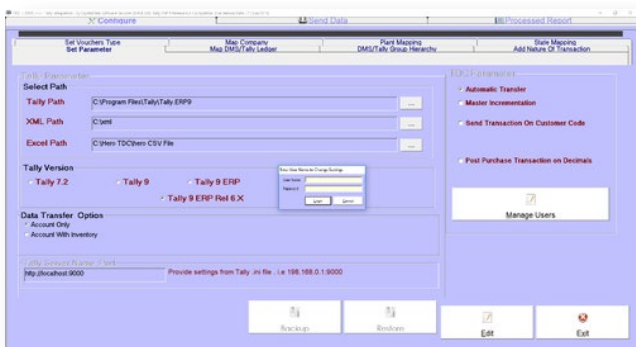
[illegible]

Configure

Send Data

Processed Report

Set Vouchers Type
Set Parameter

Map Company
Map DMS/Tally Ledger

Plant Mapping
DMS/Tally Group Hierarchy

State Mapping
Add Nature Of Transaction

Tally Parameter

Select Path

Tally Path C:\Program Files\Tally\Tally.ERP9

XML Path C:\xml

Excel Path C:\Hero TDC\hero CSV File

Tally Version

Tally 7.2

Tally 9

Tally 9 ERP

Tally 9 ERP Rel 6.X

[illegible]

User Name

Password

Login

Cancel

Data Transfer Option

Account Only

Account With Inventory

Tally Server Name (Port)

http://localhost:9000

Provide settings from Tally .ini file . i.e 198.168.0.1:9000

TDC Parameter

Automatic Transfer

Master Incrementation

Send Transaction On Customer Code

Post Purchase Transaction on Decimals

Manage Users

Backup

Restore

Edit

Exit